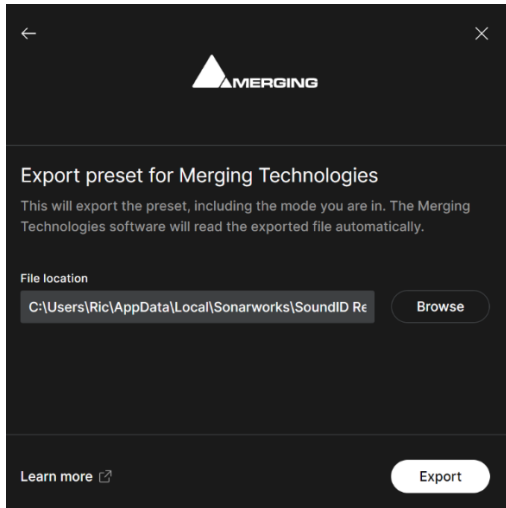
MERGING

Export preset for Merging Technologies

This will export the preset, including the mode you are in. The Merging Technologies software will read the exported file automatically.

File location

C:\Users\Ric\AppData\Local\Sonarworks\SoundID Re

Browse

Learn more

Export